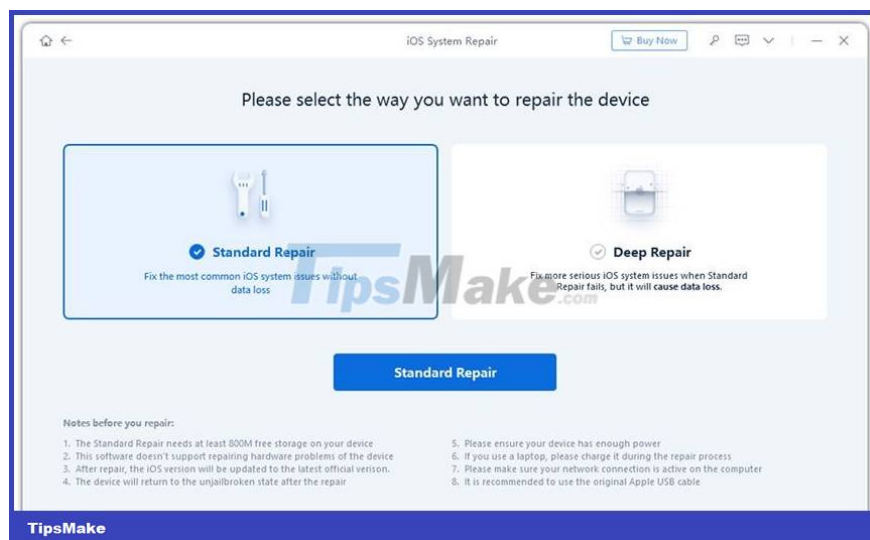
iOS System Repair

Buy Now

Please select the way you want to repair the device

Standard Repair

Fix the most common iOS system issues without data loss

Deep Repair

Fix more serious iOS system issues when Standard Repair fails, but it will cause data loss.

TipsMake.com

Standard Repair

Notes before you repair:

1. The Standard Repair needs at least 800M free storage on your device
2. This software doesn't support repairing hardware problems of the device
3. After repair, the iOS version will be updated to the latest official version.
4. The device will return to the unjailbroken state after the repair

5. Please ensure your device has enough power
6. If you use a laptop, please charge it during the repair process
7. Please make sure your network connection is active on the computer
8. It is recommended to use the original Apple USB cable

TipsMake